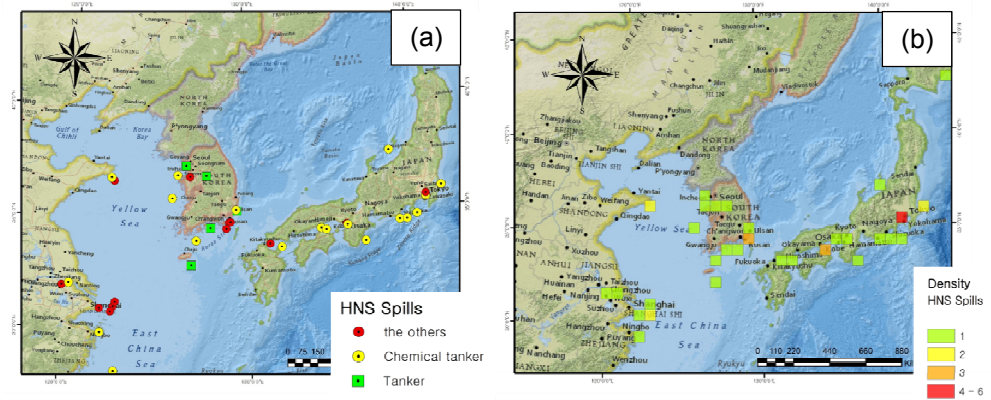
(a)

NORTH KOREA

Pyongyang

Seoul

SOUTH KOREA

Korea Bay

Gulf of Chihli

Yellow Sea

East China Sea

Japan

Osaka

Nagoya

Tokyo

Fukuoka

Shanghai

0 75 150

HNS Spills

the others

Chemical tanker

Tanker

(b)

GREATER KHINGAN RANGE

MANCHURIAN PLAIN

JILIN

LIAONING

Beijing

Tianjin

HEBEI

SHANDONG

Dalian

Yantai

Qingdao

Yellow Sea

NORTH KOREA

Pyongyang

Incheon

Seoul

SOUTH KOREA

Taegu

Ulsan

Pusan

Gwangju

Changwon

East China Sea

ANHUI

JIANGSU

Nanjing

Shanghai

Hangzhou

Ningbo

Wenzhou

Nanchang

Fukuoka

Osaka

Kobe

Kyoto

Nagoya

Yokohama

Tokyo

JAPAN

Sendai

Ryukyu

0 110 220 440 660 880

Density HNS Spills

1

2

3

4 - 6